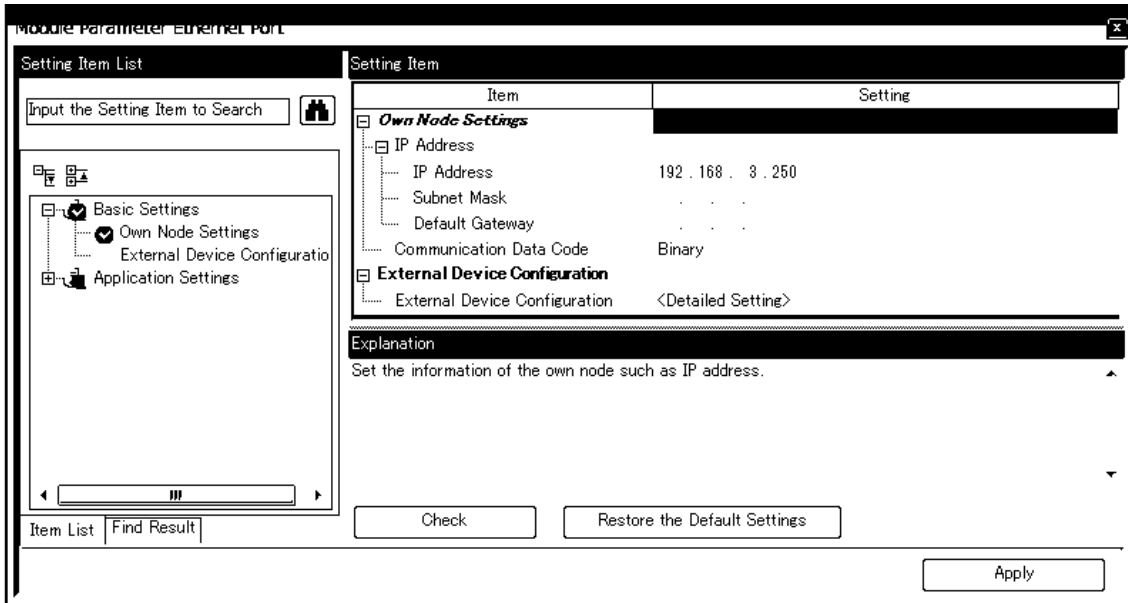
Module Parameter Ethernet Port

Setting Item List

Input the Setting Item to Search

Basic Settings
Own Node Settings
External Device Configuratio
Application Settings

Item List | Find Result

Setting Item

| Item | Setting |
|---|---|
| Own Node Settings | |
| IP Address | |
| IP Address | 192 . 168 . 3 . 250 |
| Subnet Mask | . . . |
| Default Gateway | . . . |
| Communication Data Code | Binary |
| External Device Configuration | |
| External Device Configuration | <Detailed Setting> |

Explanation

Set the information of the own node such as IP address.

Check

Restore the Default Settings

Apply